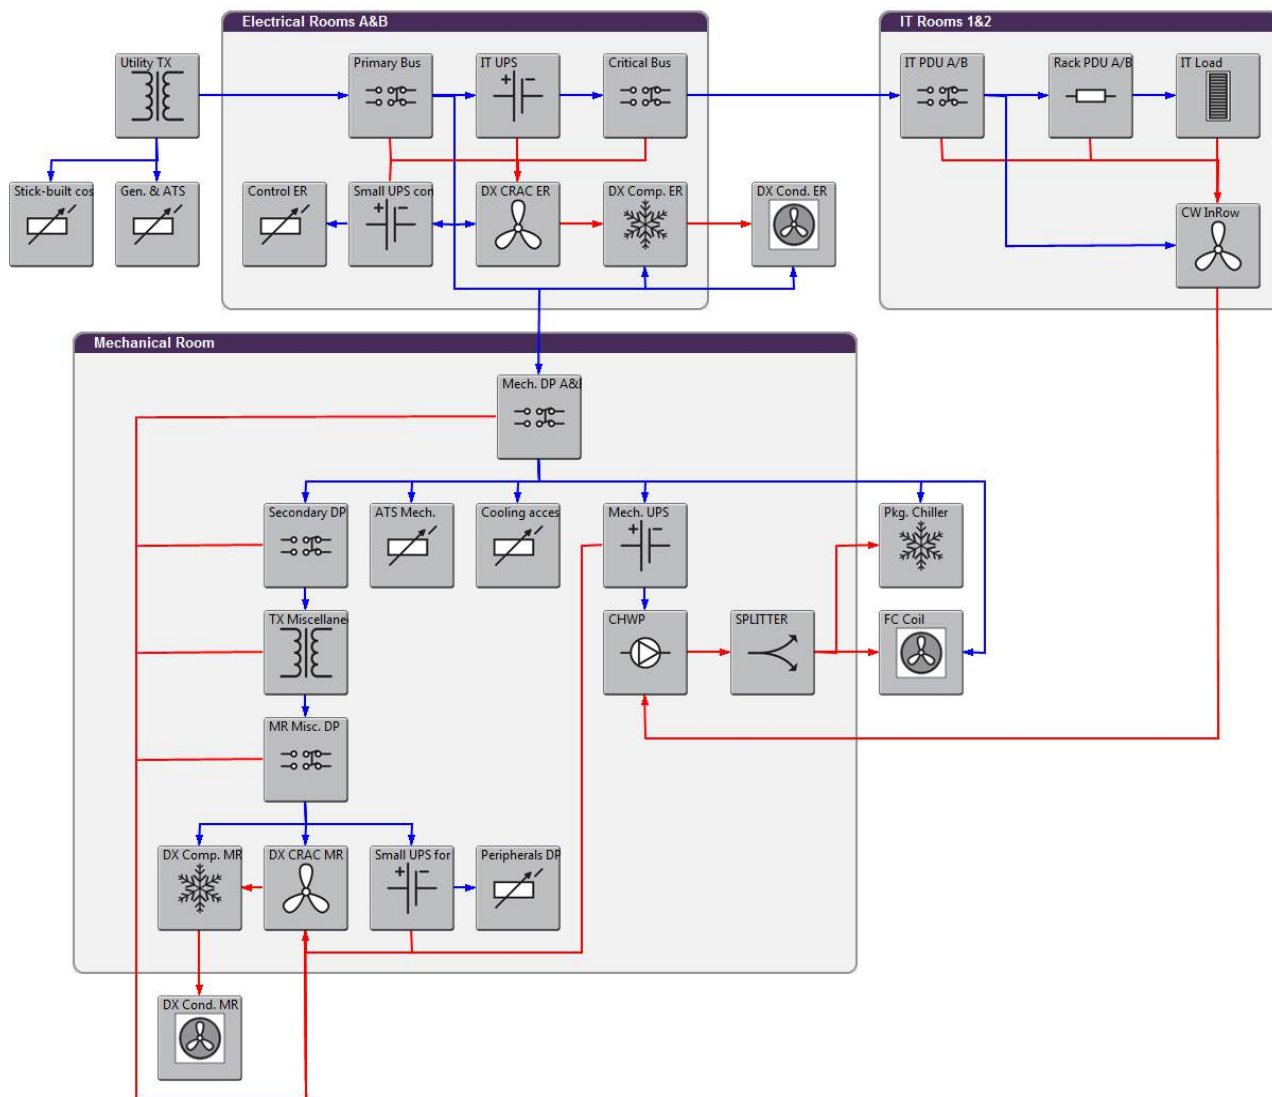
Electrical Rooms A&B

IT Rooms 1&2

Utility TX

Primary Bus

IT UPS

Critical Bus

IT PDU A/B

Rack PDU A/B

IT Load

Stick-built cos

Gen. & ATS

Control ER

Small UPS con

DX CRAC ER

DX Comp. ER

DX Cond. ER

CW InRow

Mechanical Room

Mech. DP A&

Secondary DP

ATS Mech.

Cooling acces

Mech. UPS

Pkg. Chiller

TX Miscellane

CHWP

SPLITTER

FC Coil

MR Misc. DP

DX Comp. MR

DX CRAC MR

Small UPS for

Peripherals DP

DX Cond. MR